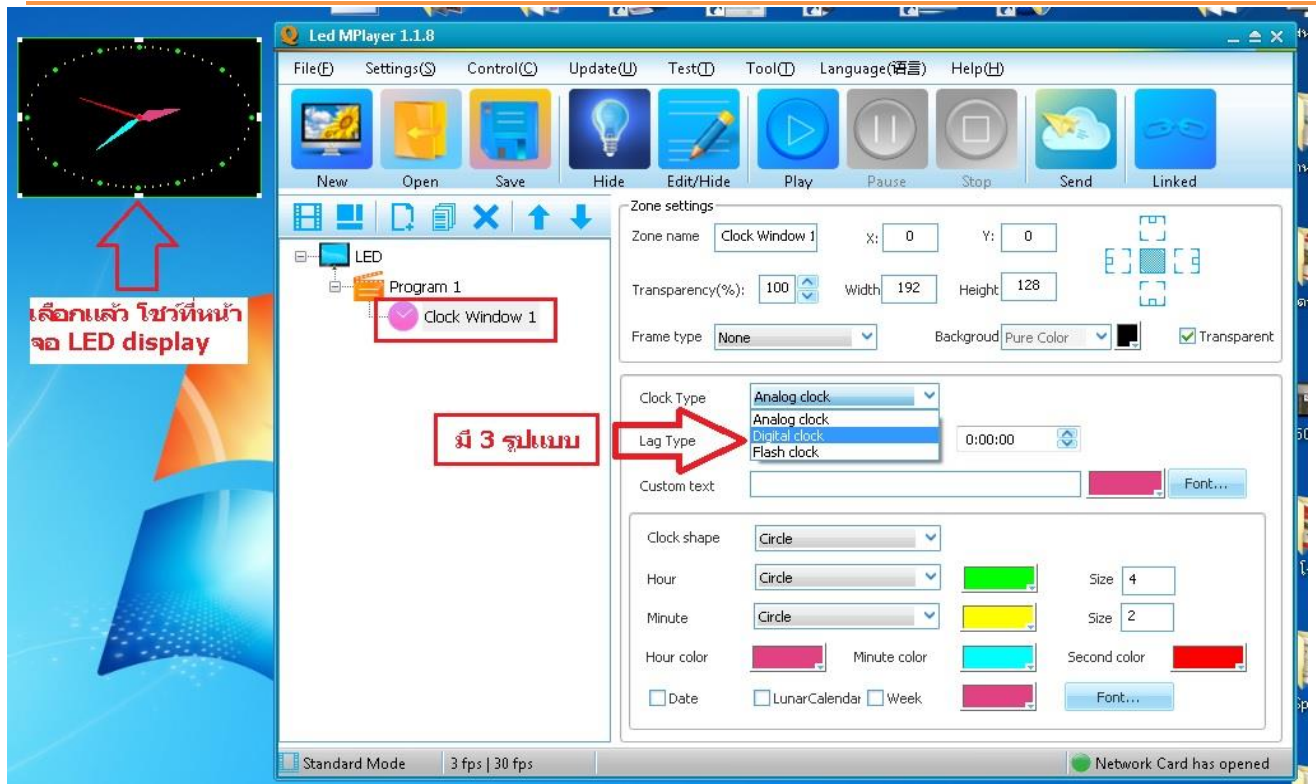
Led MPlayer 1.1.8

File(F) Settings(S) Control(C) Update(U) Test(T) Tool(T) Language(语言) Help(H)

New Open Save Hide Edit/Hide Play Pause Stop Send Linked

LED
Program 1
Clock Window 1

เลือกแล้ว โชว์ที่หน้าจอ LED display

Zone settings
Zone name Clock Window 1 X: 0 Y: 0
Transparency(%): 100 Width 192 Height 128
Frame type None Backgroud Pure Color Transparent

Clock Type Analog clock
Analog clock
Digital clock
Flash clock
มี 3 รูปแบบ
Lag Type 0:00:00
Custom text Font...

Clock shape Circle
Hour Circle Size 4
Minute Circle Size 2
Hour color Minute color Second color
Date LunarCalendar Week Font...

Standard Mode 3 fps | 30 fps Network Card has opened